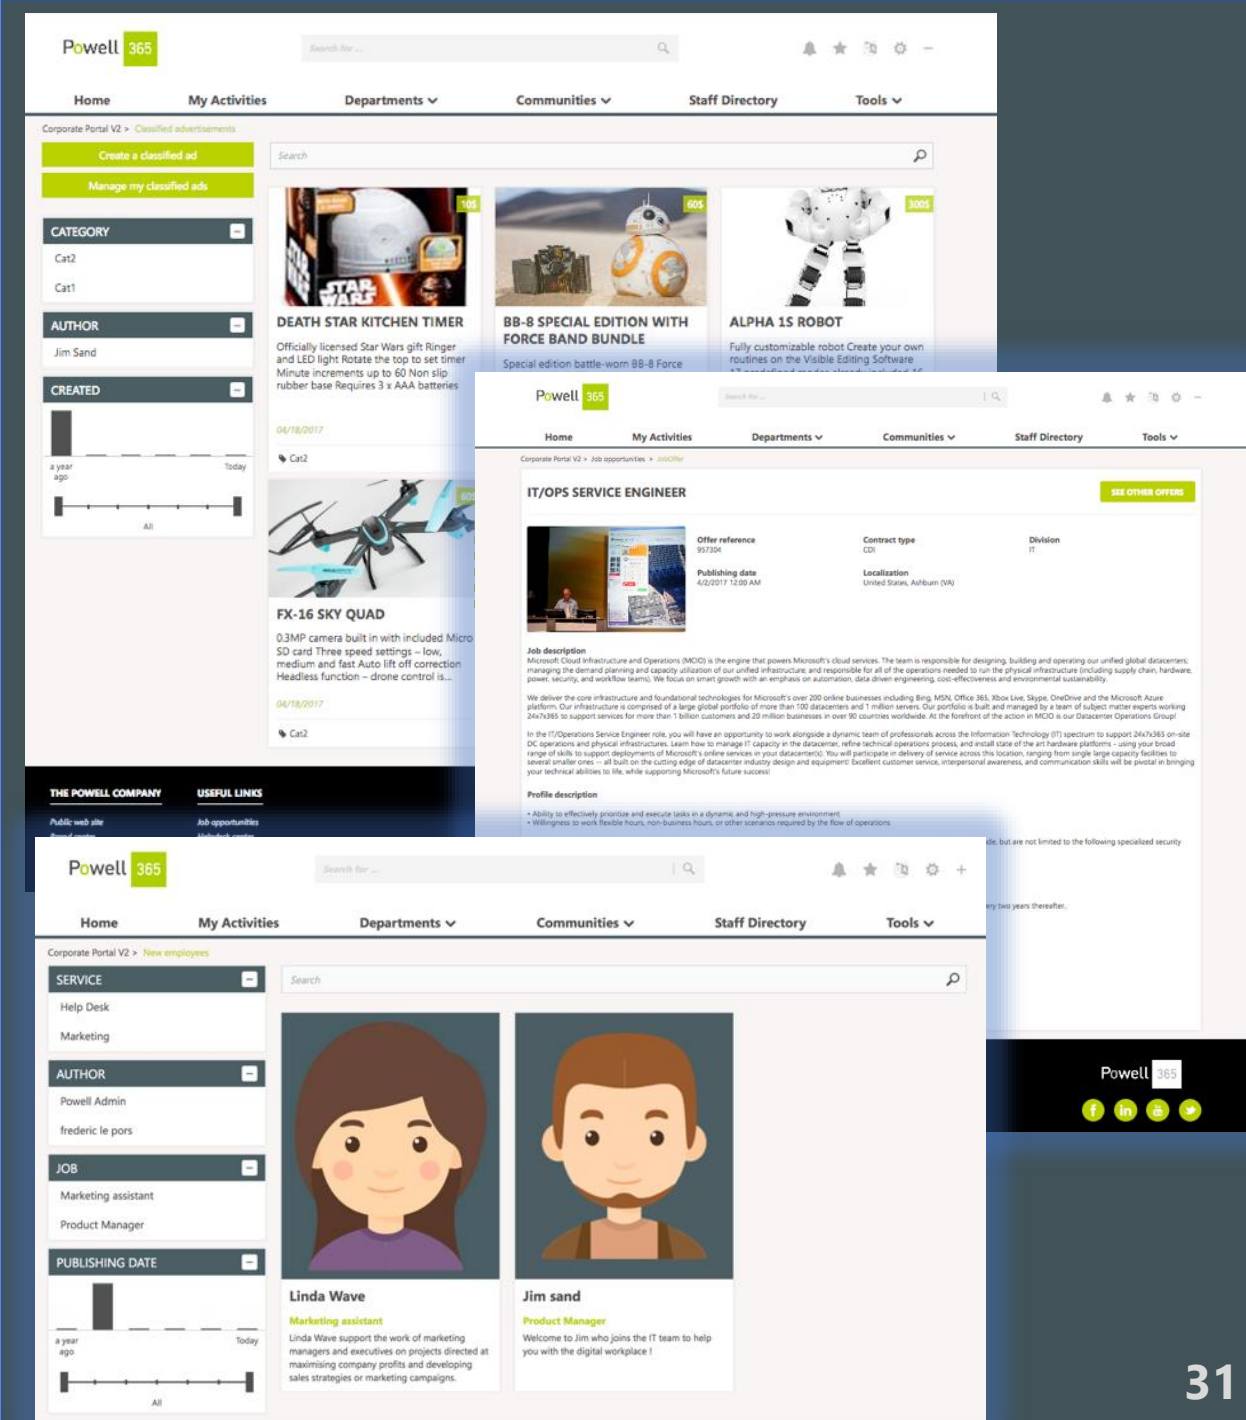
Powell 365

Search for ...

Home My Activities Departments Communities Staff Directory Tools

Corporate Portal V2 > Classified advertisements

Create a classified ad

Manage my classified ads

Search

CATEGORY

Cat2

Cat1

AUTHOR

Jim Sand

CREATED

a year ago

Today

All

10$

DEATH STAR KITCHEN TIMER

Officially licensed Star Wars gift Ringer and LED light Rotate the top to set timer Minute increments up to 60 Non slip rubber base Requires 3 x AAA batteries

04/18/2017

Cat2

60$

BB-8 SPECIAL EDITION WITH FORCE BAND BUNDLE

Special edition battle-worn BB-8 Force

300$

ALPHA 1S ROBOT

Fully customizable robot Create your own routines on the Visible Editing Software

FX-16 SKY QUAD

0.3MP camera built in with included Micro SD card Three speed settings – low, medium and fast Auto lift off correction Headless function – drone control is...

04/18/2017

Cat2

THE POWELL COMPANY

Public web site

USEFUL LINKS

Job opportunities

Powell 365

Search for ...

Home My Activities Departments Communities Staff Directory Tools

Corporate Portal V2 > Job opportunities > JobOffer

IT/OPS SERVICE ENGINEER

SEE OTHER OFFERS

Offer reference
957304

Contract type
CDI

Division
IT

Publishing date
4/2/2017 12:00 AM

Localization
United States, Ashburn (VA)

Job description

Microsoft Cloud Infrastructure and Operations (MCIO) is the engine that powers Microsoft's cloud services. The team is responsible for designing, building and operating our unified global datacenters; managing the demand planning and capacity utilization of our unified infrastructure and responsible for all of the operations needed to run the physical infrastructure (including supply chain, hardware, power, security, and workflow teams). We focus on smart growth with an emphasis on automation, data driven engineering, cost-effectiveness and environmental sustainability.

We deliver the core infrastructure and foundational technologies for Microsoft's over 200 online businesses including Bing, MSN, Office 365, Xbox Live, Skype, OneDrive and the Microsoft Azure platform. Our infrastructure is comprised of a large global portfolio of more than 100 datacenters and 1 million servers. Our portfolio is built and managed by a team of subject matter experts working 24x7x365 to support services for more than 1 billion customers and 20 million businesses in over 90 countries worldwide. At the forefront of the action in MCIO is our Datacenter Operations Group!

In the IT/Operations Service Engineer role, you will have an opportunity to work alongside a dynamic team of professionals across the Information Technology (IT) spectrum to support 24x7x365 on-site DC operations and physical infrastructures. Learn how to manage IT capacity in the datacenter, refine technical operations process, and install state of the art hardware platforms - using your broad range of skills to support deployments of Microsoft's online services in your datacenter(s). You will participate in the deployment of service across this location, ranging from single large capacity facilities to several smaller ones -- all built on the cutting edge of datacenter industry design and equipment! Excellent customer service, interpersonal awareness, and communication skills will be pivotal in bringing your technical abilities to life, while supporting Microsoft's future success!

Profile description

• Ability to effectively prioritize and execute tasks in a dynamic and high-pressure environment
• Willingness to work flexible hours, non-business hours, or other scenarios required by the flow of operations

de, but are not limited to the following specialized security

ry two years thereafter.

Powell 365

Powell 365

Search for ...

Home My Activities Departments Communities Staff Directory Tools

Corporate Portal V2 > New employees

Search

SERVICE

Help Desk

Marketing

AUTHOR

Powell Admin

frederic le pors

JOB

Marketing assistant

Product Manager

PUBLISHING DATE

a year ago

Today

All

Linda Wave

Marketing assistant

Linda Wave support the work of marketing managers and executives on projects directed at maximising company profits and developing sales strategies or marketing campaigns.

Jim sand

Product Manager

Welcome to Jim who joins the IT team to help you with the digital workplace !

31